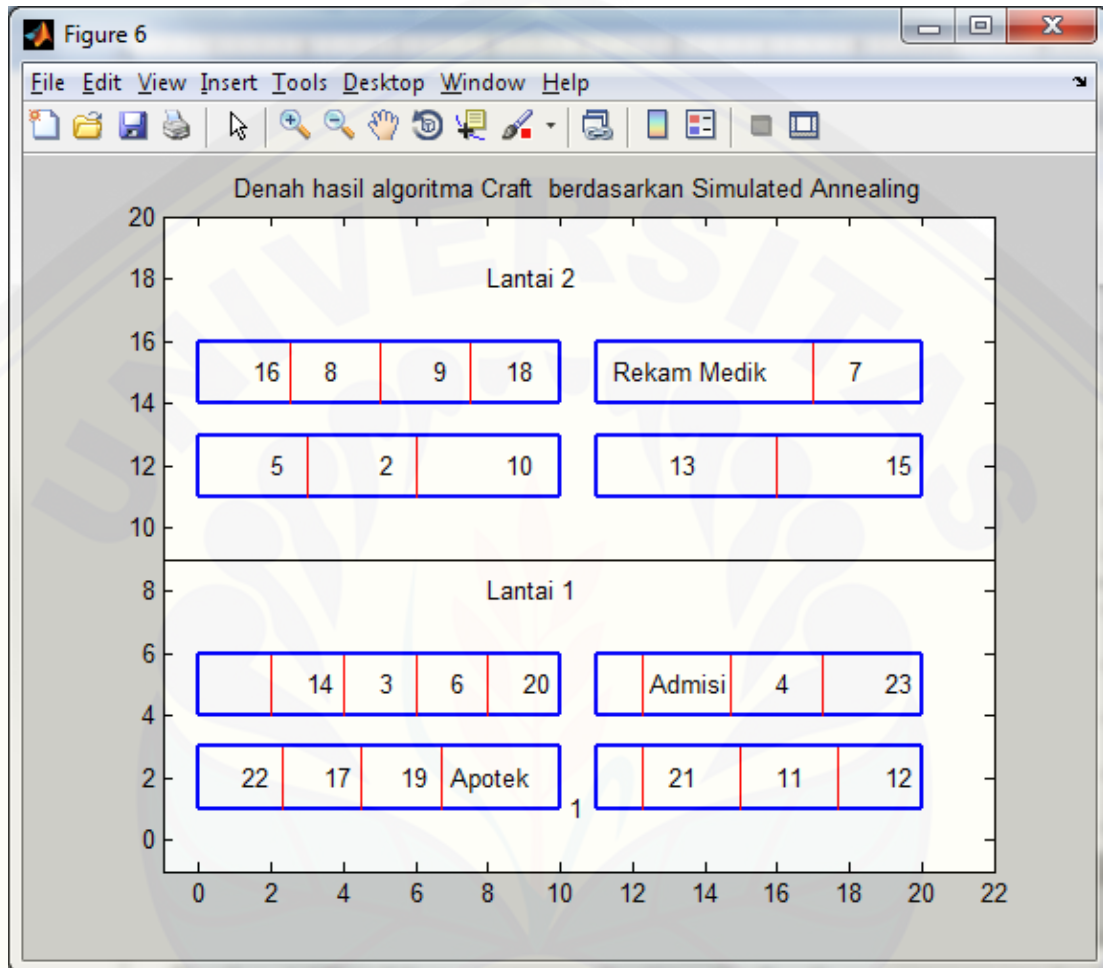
Figure 6

File Edit View Insert Tools Desktop Window Help

Denah hasil algoritma Craft berdasarkan Simulated Annealing

Lantai 2

| 16 | 8 | 9 | 18 |
|---|---|---|---|

| Rekam Medik | 7 |
|---|---|

| 5 | 2 | 10 |
|---|---|---|

| 13 | 15 |
|---|---|

Lantai 1

| | 14 | 3 | 6 | 20 |
|---|---|---|---|---|

| | Admisi | 4 | 23 |
|---|---|---|---|

| 22 | 17 | 19 | Apotek |
|---|---|---|---|

1

| | 21 | 11 | 12 |
|---|---|---|---|

20
18
16
14
12
10
8
6
4
2
0

0 2 4 6 8 10 12 14 16 18 20 22